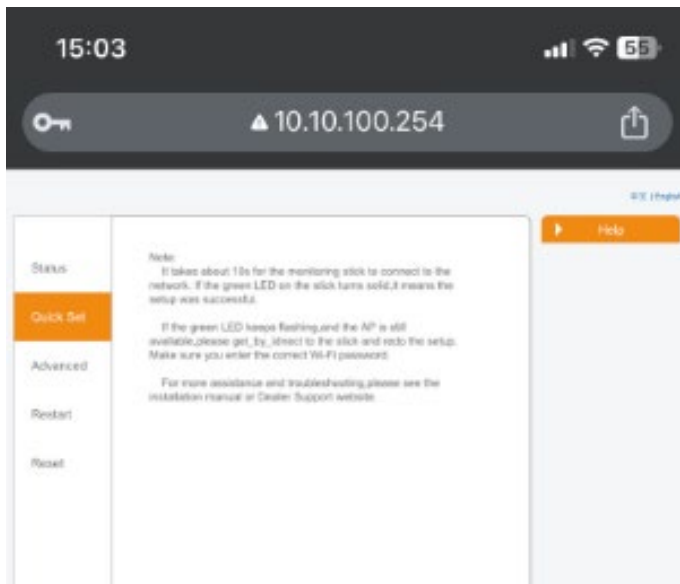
15:03

56

10.10.100.254

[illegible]

Help

Status

Quick Set

Advanced

Restart

Reset

Note:
It takes about 10s for the monitoring stick to connect to the network. If the green LED on the stick turns solid,it means the setup was successful.

If the green LED keeps flashing,and the AP is still available,please get_by_idirect to the stick and redo the setup. Make sure you enter the correct Wi-Fi password.

For more assistance and troubleshooting,please see the installation manual or Dealer Support website.